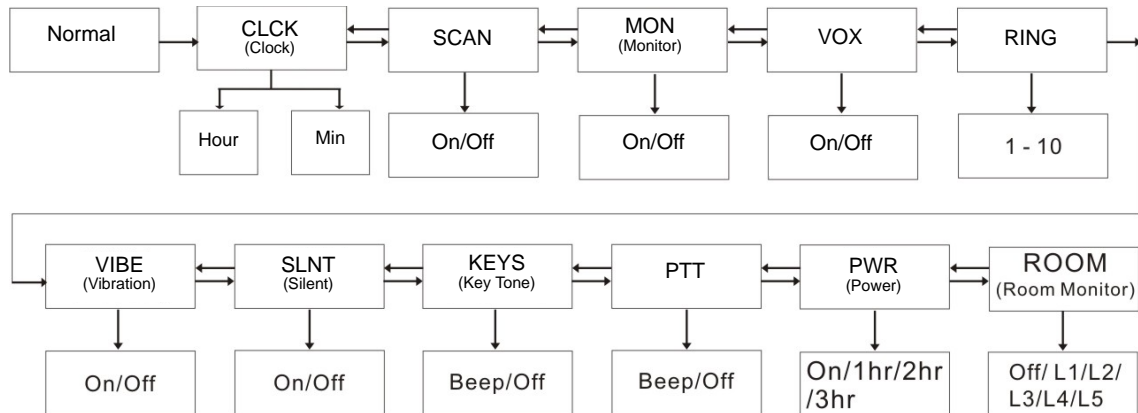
Normal

CLCK
(Clock)

Hour

Min

SCAN

On/Off

MON
(Monitor)

On/Off

VOX

On/Off

RING

1 - 10

VIBE
(Vibration)

On/Off

SLNT
(Silent)

On/Off

KEYS
(Key Tone)

Beep/Off

PTT

Beep/Off

PWR
(Power)

On/1hr/2hr/3hr

ROOM
(Room Monitor)

Off/ L1/L2/L3/L4/L5